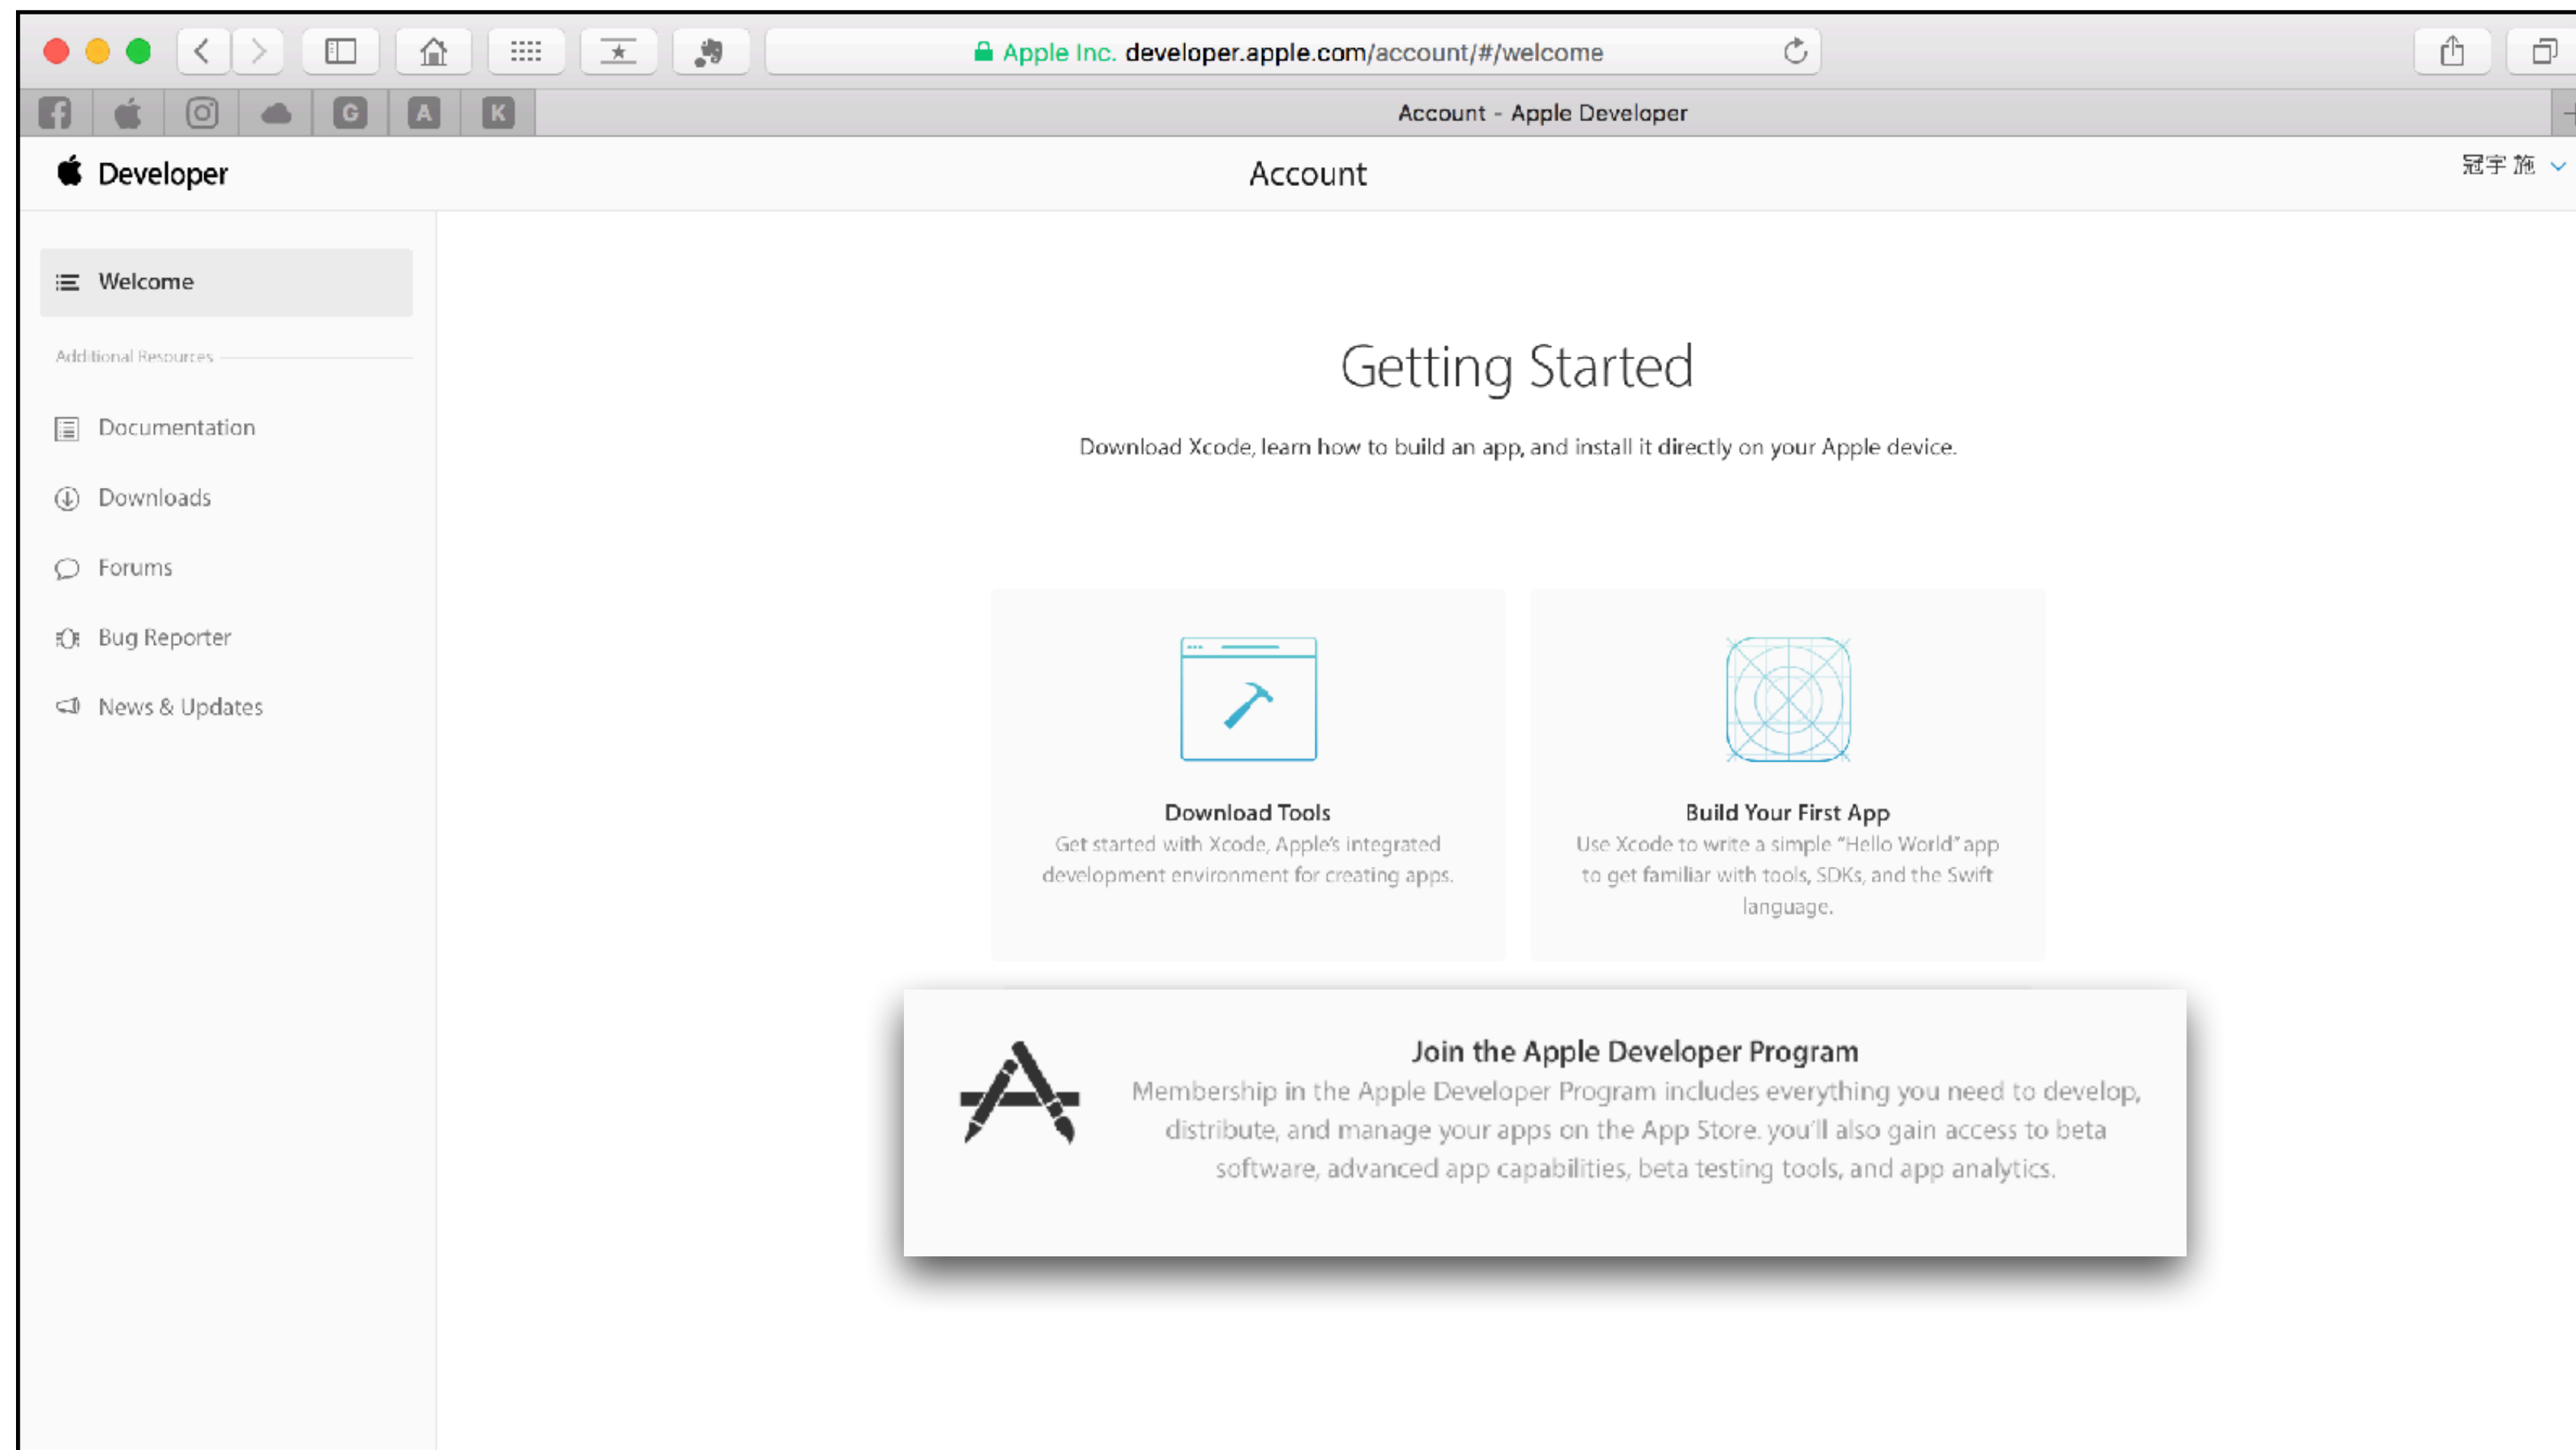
Apple Inc. developer.apple.com/account/#/welcome

G A K

Account - Apple Developer

Developer

Account

冠宇 施

Welcome

Additional Resources

Documentation

Downloads

Forums

Bug Reporter

News & Updates

Getting Started

Download Xcode, learn how to build an app, and install it directly on your Apple device.

Download Tools

Get started with Xcode, Apple's integrated development environment for creating apps.

Build Your First App

Use Xcode to write a simple "Hello World" app to get familiar with tools, SDKs, and the Swift language.

Join the Apple Developer Program

Membership in the Apple Developer Program includes everything you need to develop, distribute, and manage your apps on the App Store. you'll also gain access to beta software, advanced app capabilities, beta testing tools, and app analytics.